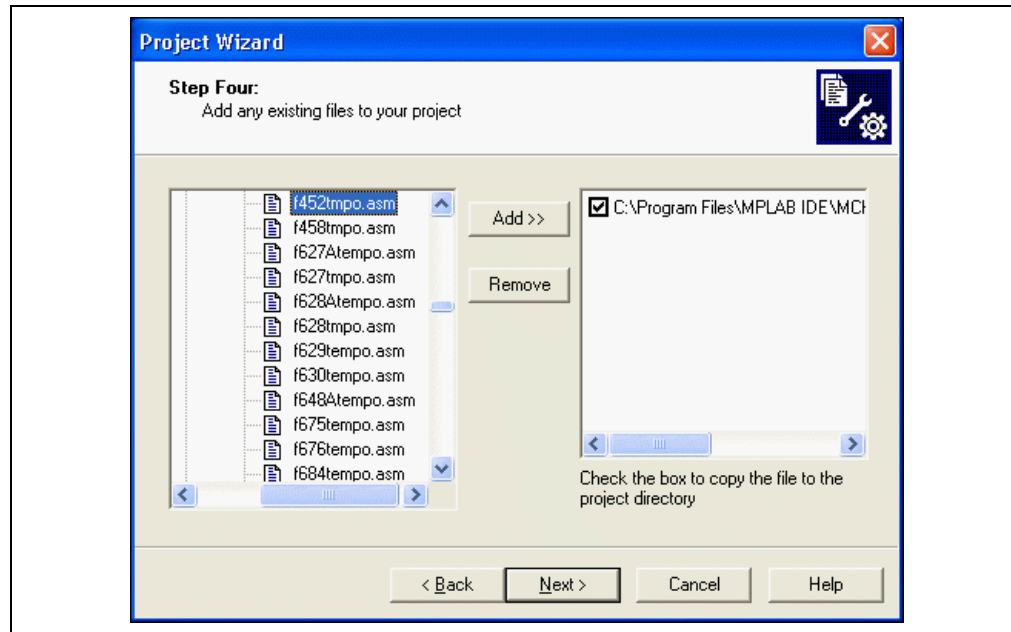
Project Wizard

Step Four:
Add any existing files to your project

f452tmpo.asm
f458tmpo.asm
f627Atempo.asm
f627tmpo.asm
f628Atempo.asm
f628tmpo.asm
f629tempo.asm
f630tempo.asm
f648Atempo.asm
f675tempo.asm
f676tempo.asm
f684tempo.asm

Add >>

Remove

C:\Program Files\MPLAB IDE\MCH

Check the box to copy the file to the project directory

< Back Next > Cancel Help